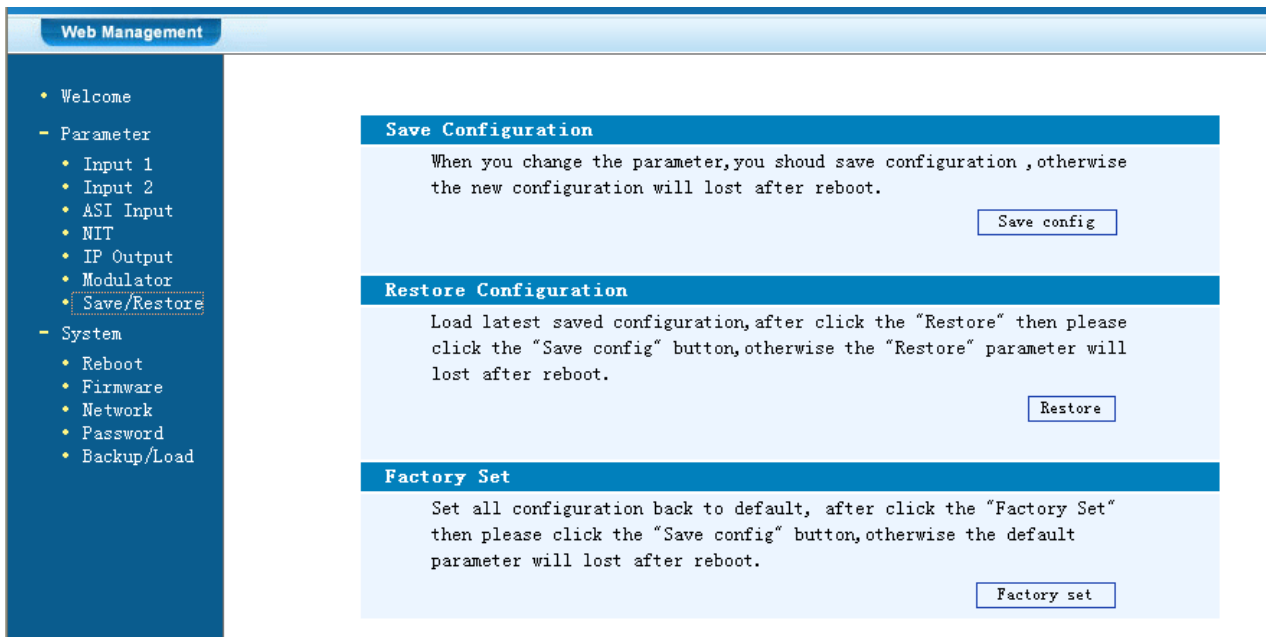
Web Management

• Welcome
- Parameter
• Input 1
• Input 2
• ASI Input
• NIT
• IP Output
• Modulator
• Save/Restore
- System
• Reboot
• Firmware
• Network
• Password
• Backup/Load

Save Configuration

When you change the parameter,you shoud save configuration ,otherwise the new configuration will lost after reboot.

Save config

Restore Configuration

Load latest saved configuration,after click the "Restore" then please click the "Save config" button,otherwise the "Restore" parameter will lost after reboot.

Restore

Factory Set

Set all configuration back to default, after click the "Factory Set" then please click the "Save config" button,otherwise the default parameter will lost after reboot.

Factory set